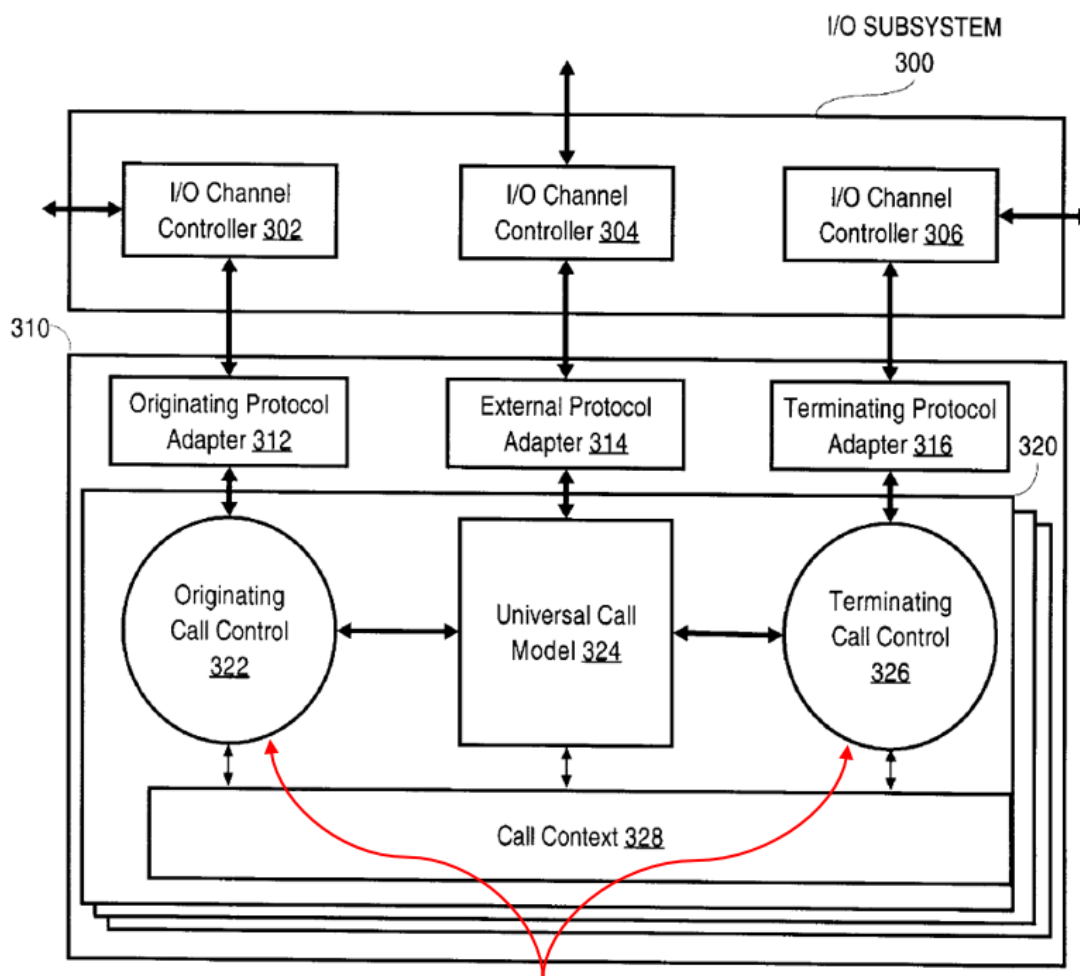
I/O SUBSYSTEM 300

I/O Channel Controller 302

I/O Channel Controller 304

I/O Channel Controller 306

310

Originating Protocol Adapter 312

External Protocol Adapter 314

Terminating Protocol Adapter 316

320

Originating Call Control 322

Universal Call Model 324

Terminating Call Control 326

Call Context 328